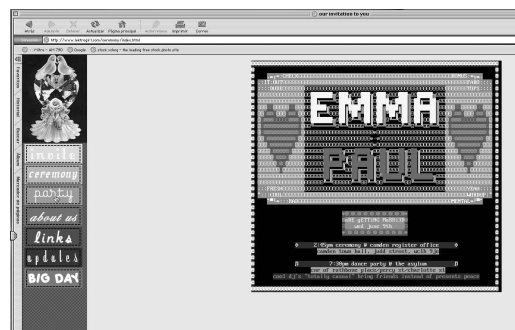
our invitation to you

Atrás Adelante Detener Actualizar Página principal Autorrelleno Imprimir Correo

http://www.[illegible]/ceremony/index.html

Favoritos Historial Buscar Álbum Marcador de página

invite
ceremony
party
about us
links
updates
BIG DAY

EMMA
PAUL

are getting married
wed june 5th

2:45pm ceremony @ camden register office
camden town hall, judd street, wc1h 9je

7:30pm dance party @ the asylum
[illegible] cool dj's "totally casual" bring friends instead of presents please